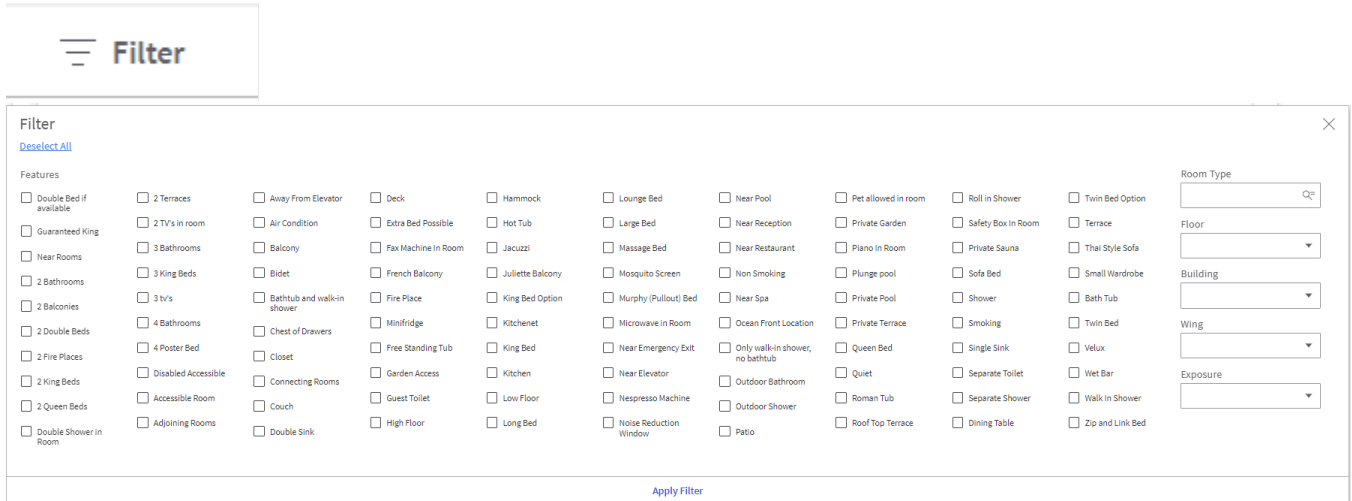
Filter

Filter

Deselect All

Features

Double Bed if available
Guaranteed King
Near Rooms
2 Bathrooms
2 Balconies
2 Double Beds
2 Fire Places
2 King Beds
2 Queen Beds
Double Shower in Room

2 Terraces
2 TV's in room
3 Bathrooms
3 King Beds
3 tv's
4 Bathrooms
4 Poster Bed
Disabled Accessible
Accessible Room
Adjoining Rooms

Away From Elevator
Air Condition
Balcony
Bidet
Bathtub and walk-in shower
Chest of Drawers
Closet
Connecting Rooms
Couch
Double Sink

Deck
Extra Bed Possible
Fax Machine In Room
French Balcony
Fire Place
Minifridge
Free Standing Tub
Garden Access
Guest Toilet
High Floor

Hammock
Hot Tub
Jacuzzi
Juliette Balcony
King Bed Option
Kitchenet
King Bed
Kitchen
Low Floor
Long Bed

Lounge Bed
Large Bed
Massage Bed
Mosquito Screen
Murphy (Pullout) Bed
Microwave in Room
Near Emergency Exit
Near Elevator
Nespresso Machine
Noise Reduction Window

Near Pool
Near Reception
Near Restaurant
Non Smoking
Near Spa
Ocean Front Location
Only walk-in shower, no bathtub
Outdoor Bathroom
Outdoor Shower
Patio

Pet allowed in room
Private Garden
Piano In Room
Plunge pool
Private Pool
Private Terrace
Queen Bed
Quiet
Roman Tub
Roof Top Terrace

Roll in Shower
Safety Box In Room
Private Sauna
Sofa Bed
Shower
Smoking
Single Sink
Separate Toilet
Separate Shower
Dining Table

Twin Bed Option
Terrace
Thai Style Sofa
Small Wardrobe
Bath Tub
Twin Bed
Velux
Wet Bar
Walk In Shower
Zip and Link Bed

Room Type
Floor
Building
Wing
Exposure

Apply Filter